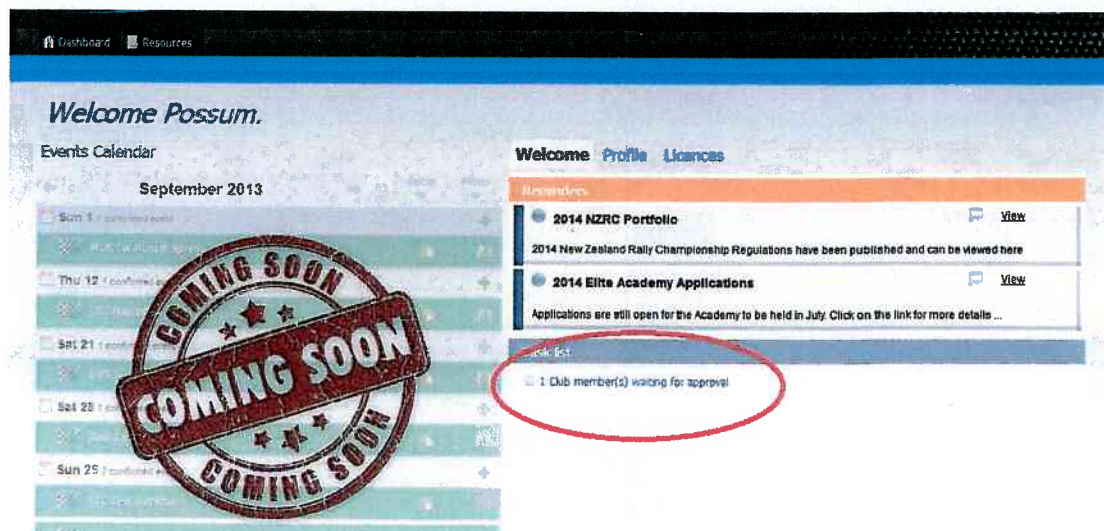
Dashboard Resources

Welcome Possum.

Events Calendar

September 2013

Sun 1 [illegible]

Thu 12 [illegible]

Sat 21 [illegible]

Sat 28 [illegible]

Sun 29 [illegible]

COMING SOON
COMING SOON
COMING SOON

Welcome Profile Licences

Reminders

2014 NZRC Portfolio View

2014 New Zealand Rally Championship Regulations have been published and can be viewed here

2014 Elite Academy Applications View

Applications are still open for the Academy to be held in July. Click on the link for more details ...

Task list

1 Club member(s) waiting for approval